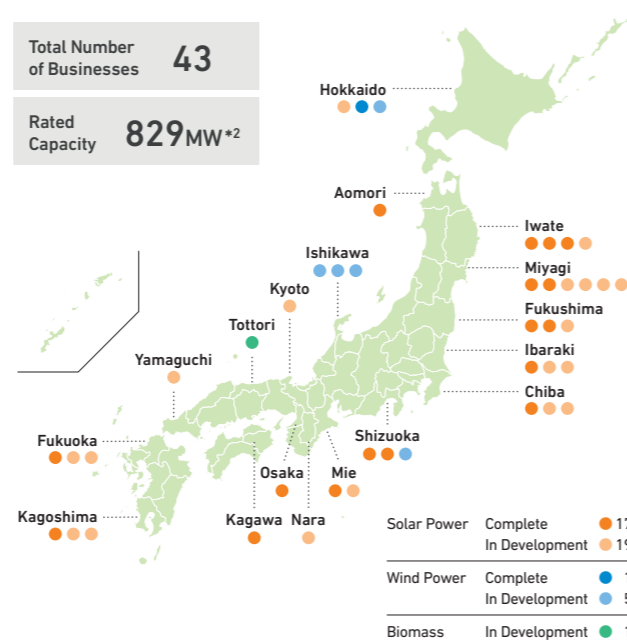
Total Number of Businesses 43

Rated Capacity 829MW*2

Hokkaido

Aomori

Iwate

Miyagi

Ishikawa

Kyoto

Fukushima

Tottori

Ibaraki

Yamaguchi

Chiba

Fukuoka

Shizuoka

Osaka

Mie

Kagoshima

Kagawa

Nara

| | | |
|---|---|---|
| Solar Power | Complete | 17 |
| | In Development | 19 |
| Wind Power | Complete | 1 |
| | In Development | 5 |
| Biomass | In Development | 1 |